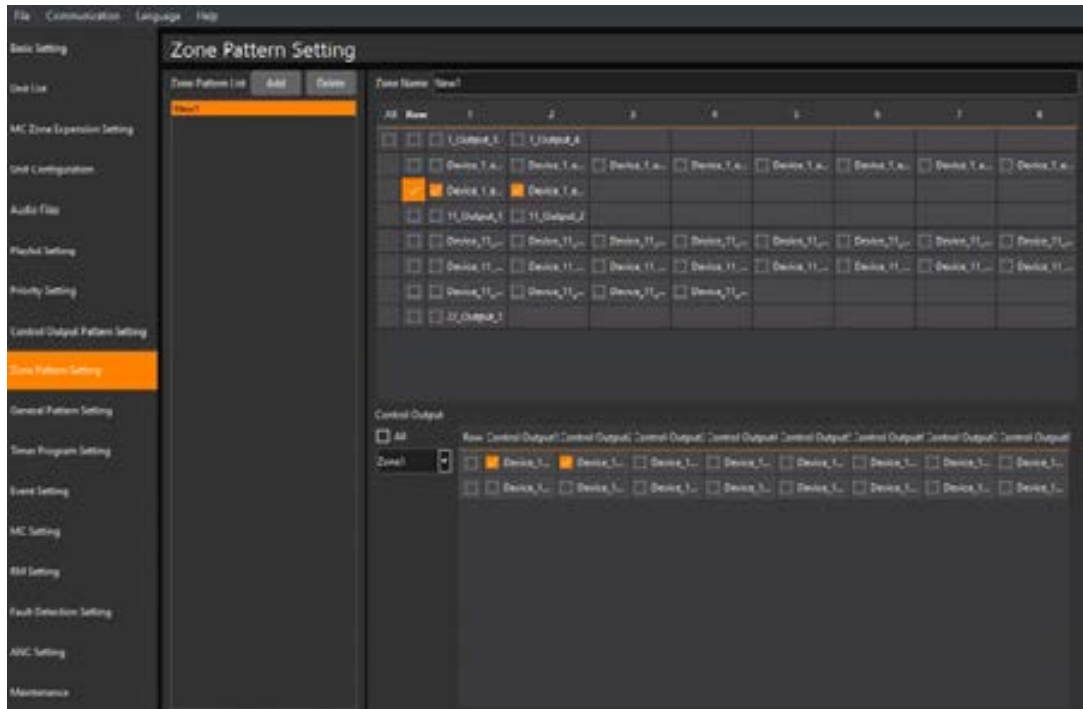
File Communication Language Help

Basic Setting
Unit List
MC Zone Expansion Setting
Unit Configuration
Audio Files
Playlist Setting
Priority Setting
Control Output Pattern Setting
Zone Pattern Setting
General Pattern Setting
Timer Program Setting
Event Setting
MC Setting
RM Setting
Fault Detection Setting
ANC Setting
Maintenance

Zone Pattern Setting

Zone Pattern List Add Delete
New1

Zone Name New1

| All | Row | 1 | 2 | 3 | 4 | 5 | 6 | 7 | 8 |
|---|---|---|---|---|---|---|---|---|---|
| | | 1_Output_1 | 1_Output_4 | | | | | | |
| | | Device_1_a... | Device_1_a... | Device_1_a... | Device_1_a... | Device_1_a... | Device_1_a... | Device_1_a... | Device_1_a... |
| | | Device_1_a... | Device_1_a... | | | | | | |
| | | 11_Output_1 | 11_Output_2 | | | | | | |
| | | Device_11_... | Device_11_... | Device_11_... | Device_11_... | Device_11_... | Device_11_... | Device_11_... | Device_11_... |
| | | Device_11_... | Device_11_... | Device_11_... | Device_11_... | Device_11_... | Device_11_... | Device_11_... | Device_11_... |
| | | Device_11_... | Device_11_... | Device_11_... | Device_11_... | | | | |
| | | 22_Output_1 | | | | | | | |

Control Output
All
Zone1

| Row | Control Output | Control Output | Control Output | Control Output | Control Output | Control Output | Control Output | Control Output |
|---|---|---|---|---|---|---|---|---|
| | Device_1... | Device_1... | Device_1... | Device_1... | Device_1... | Device_1... | Device_1... | Device_1... |
| | Device_1... | Device_1... | Device_1... | Device_1... | Device_1... | Device_1... | Device_1... | Device_1... |